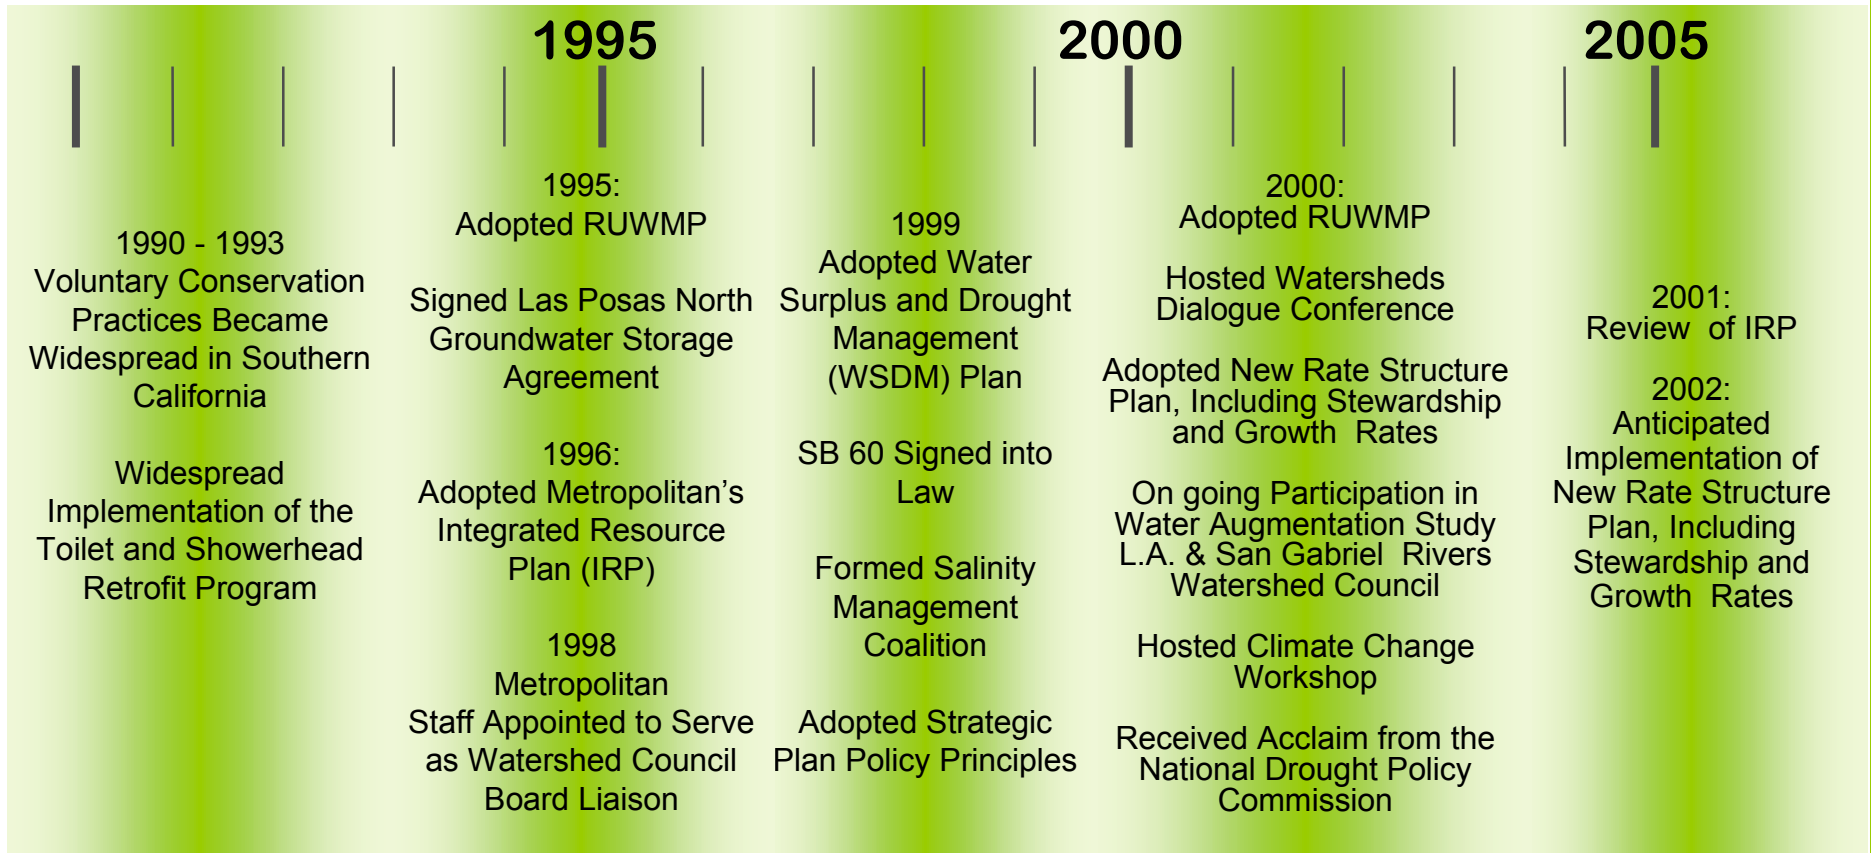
1995

2000

2005

1990 - 1993
Voluntary Conservation Practices Became Widespread in Southern California

Widespread Implementation of the Toilet and Showerhead Retrofit Program

1995:
Adopted RUWMP

Signed Las Posas North Groundwater Storage Agreement

1996:
Adopted Metropolitan’s Integrated Resource Plan (IRP)

1998
Metropolitan Staff Appointed to Serve as Watershed Council Board Liaison

1999
Adopted Water Surplus and Drought Management (WSDM) Plan

SB 60 Signed into Law

Formed Salinity Management Coalition

Adopted Strategic Plan Policy Principles

2000:
Adopted RUWMP

Hosted Watersheds Dialogue Conference

Adopted New Rate Structure Plan, Including Stewardship and Growth Rates

On going Participation in Water Augmentation Study L.A. & San Gabriel Rivers Watershed Council

Hosted Climate Change Workshop

Received Acclaim from the National Drought Policy Commission

2001:
Review of IRP

2002:
Anticipated Implementation of New Rate Structure Plan, Including Stewardship and Growth Rates